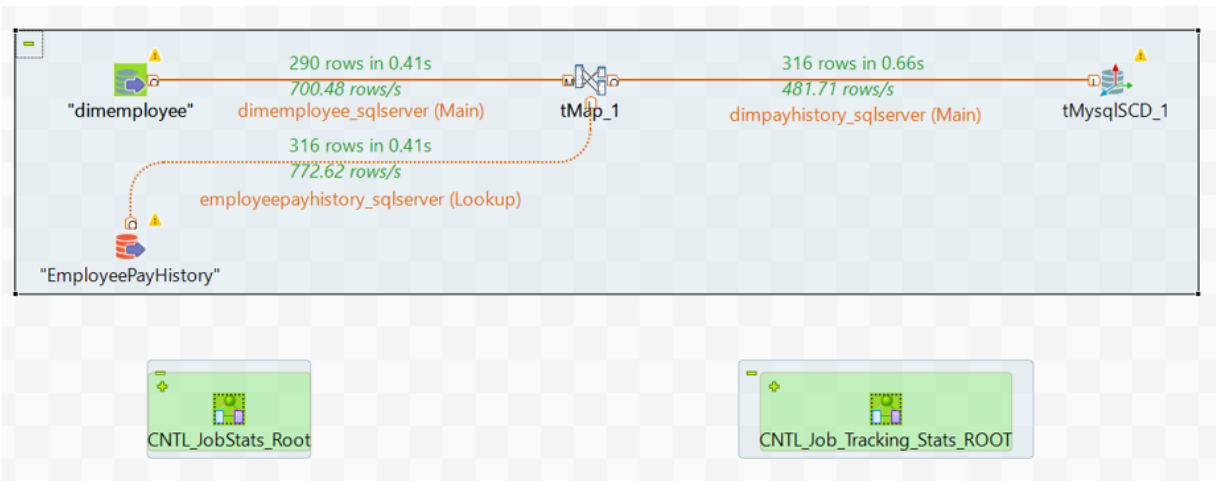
290 rows in 0.41s
700.48 rows/s
dimemployee_sqlserver (Main)

"dimemployee"

tMap_1

316 rows in 0.66s
481.71 rows/s
dimpayhistory_sqlserver (Main)

tMysqlSCD_1

316 rows in 0.41s
772.62 rows/s
employeepayhistory_sqlserver (Lookup)

"EmployeePayHistory"

CNTL_JobStats_Root

CNTL_Job_Tracking_Stats_ROOT